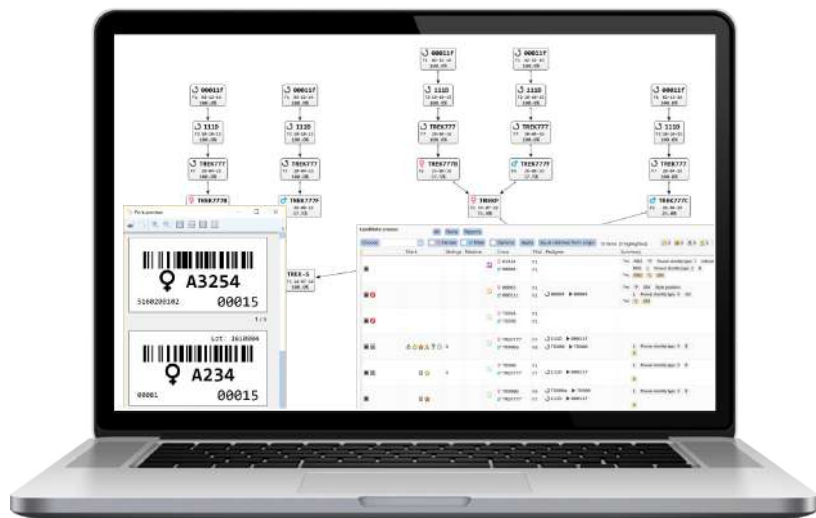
00011f

00011f

00011f

00011f

1110

1110

1110

1110

1110

TREK777

TREK777

TREK777

TREK777

TREK777

TREK777B

TREK777F

TREK777B

TREK777F

TREKP

TREK777C

Print preview

♀ A3254

5160200102

00015

1 / 1

Lot: 1610004

♀ A234

00001

00015

TREK-S

Candidate crosses

Stock

Cross

Pedigree

Summary